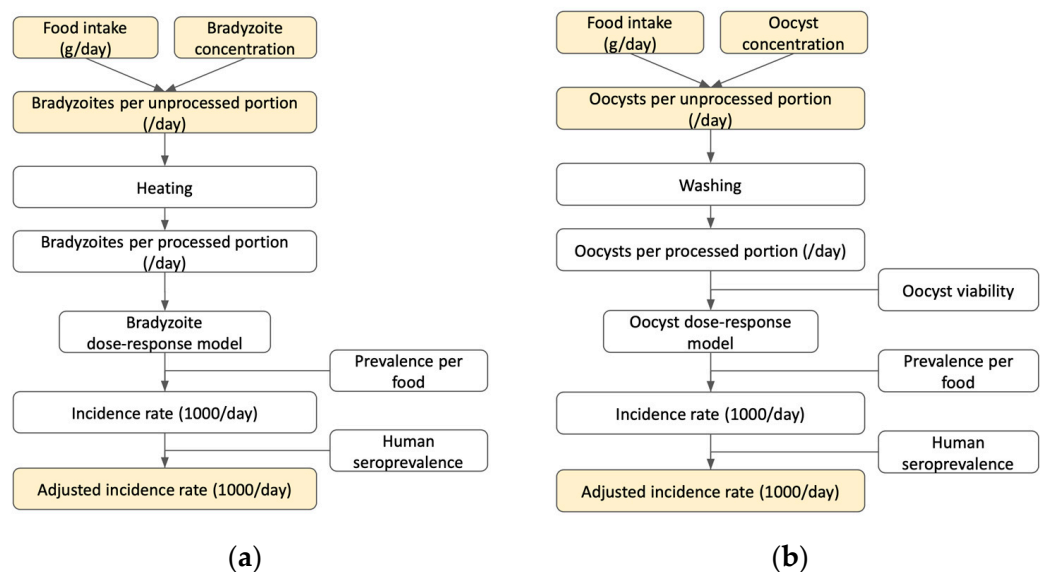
Food intake (g/day)

Bradyzoite concentration

Bradyzoites per unprocessed portion (/day)

Heating

Bradyzoites per processed portion (/day)

Bradyzoite dose-response model

Prevalence per food

Incidence rate (1000/day)

Human seroprevalence

Adjusted incidence rate (1000/day)

(a)

Food intake (g/day)

Oocyst concentration

Oocysts per unprocessed portion (/day)

Washing

Oocysts per processed portion (/day)

Oocyst viability

Oocyst dose-response model

Prevalence per food

Incidence rate (1000/day)

Human seroprevalence

Adjusted incidence rate (1000/day)

(b)